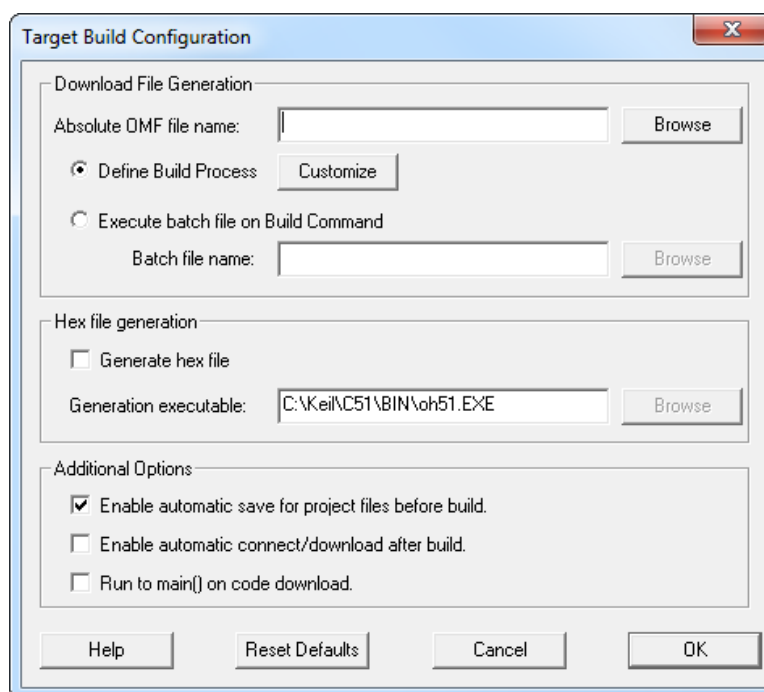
Target Build Configuration

x

Download File Generation

Absolute OMF file name:

Browse

Define Build Process

Customize

Execute batch file on Build Command

Batch file name:

Browse

Hex file generation

Generate hex file

Generation executable:

C:\Keil\C51\BIN\oh51.EXE

Browse

Additional Options

Enable automatic save for project files before build.

Enable automatic connect/download after build.

Run to main() on code download.

Help

Reset Defaults

Cancel

OK